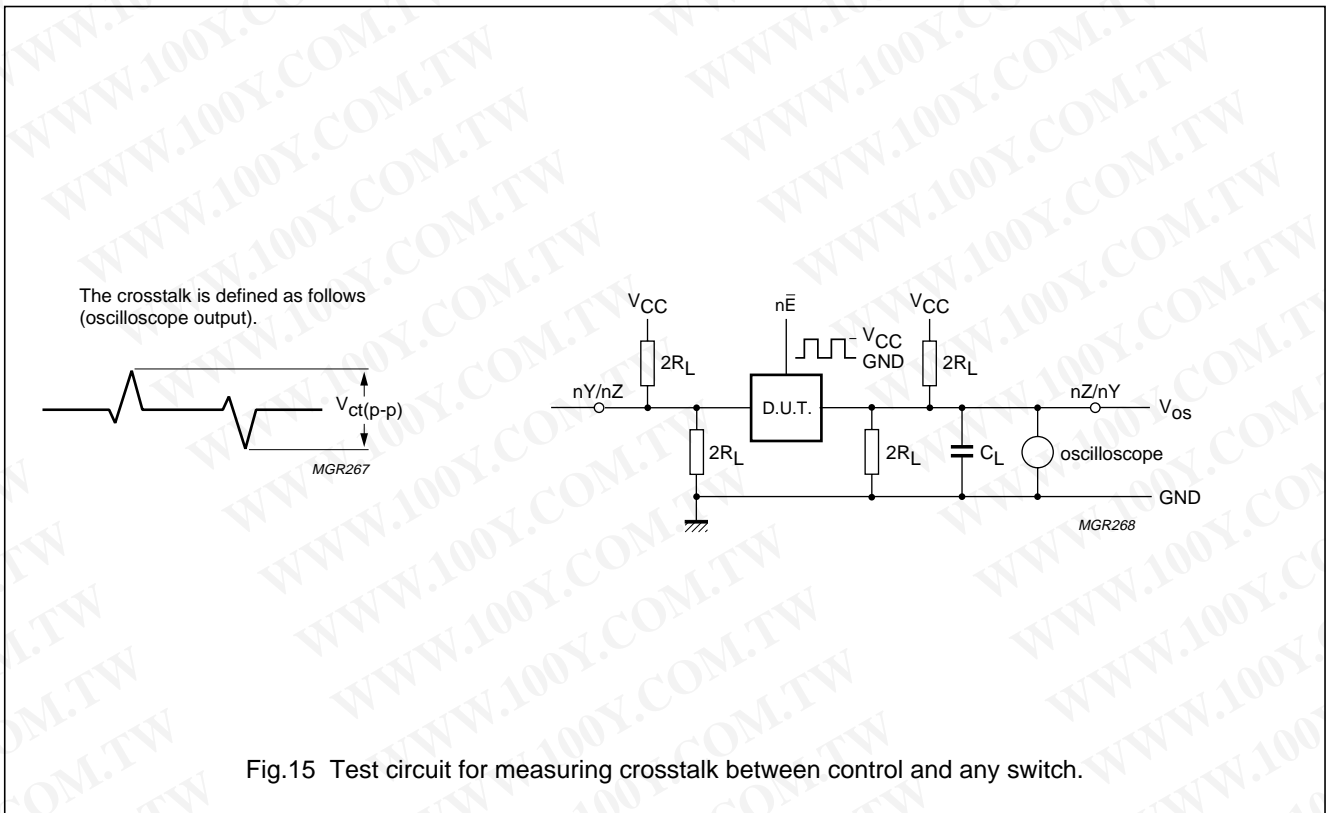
The crosstalk is defined as follows (oscilloscope output).

$V_{ct(p-p)}$

MGR267

$V_{CC}$

$n\bar{E}$

$V_{CC}$

GND

$V_{CC}$

$2R_L$

$2R_L$

nY/nZ

D.U.T.

nZ/nY

$V_{os}$

$2R_L$

$2R_L$

$C_L$

oscilloscope

GND

MGR268

Fig.15 Test circuit for measuring crosstalk between control and any switch.

WWW.100Y.COM.TW